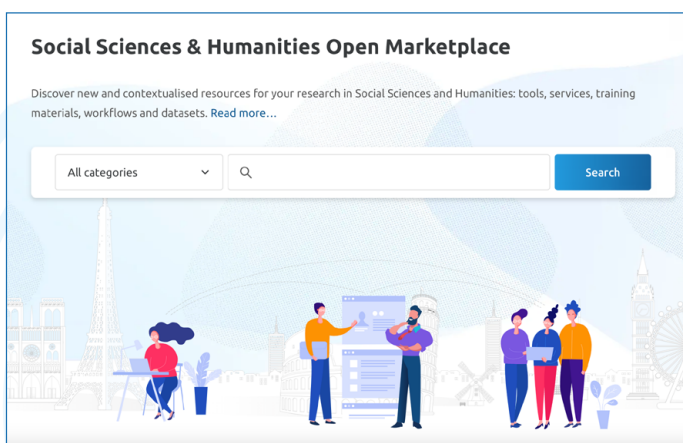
Social Sciences & Humanities Open Marketplace

Discover new and contextualised resources for your research in Social Sciences and Humanities: tools, services, training materials, workflows and datasets. Read more...

All categories

Search